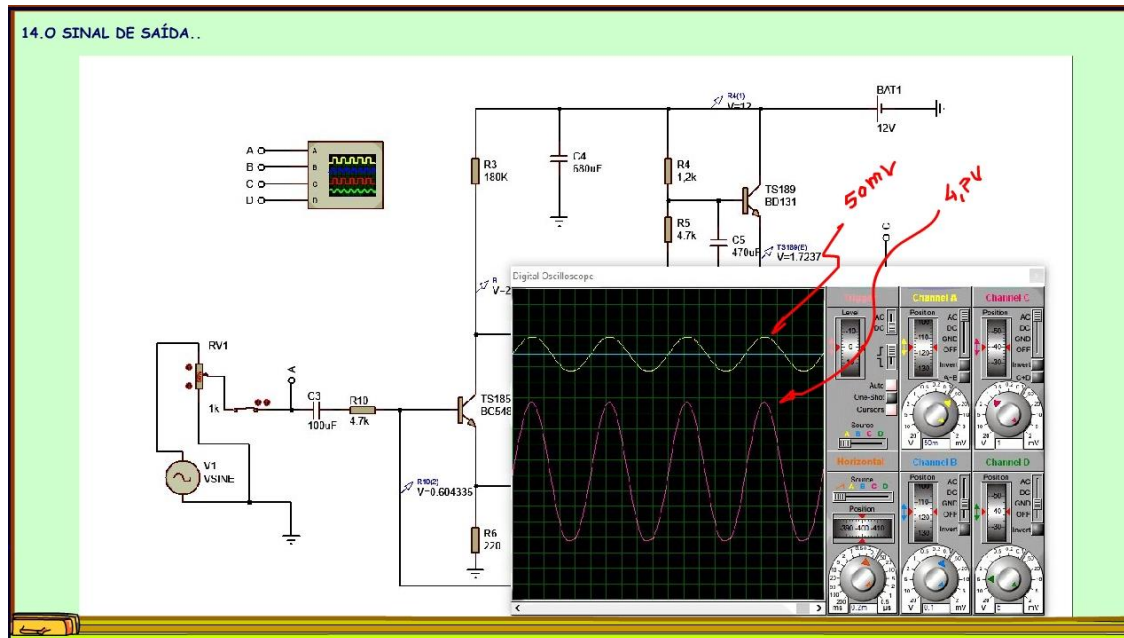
14.O SINAL DE SAÍDA..

BAT1
12V
R4(1) V=12
A
B
C
D
R3
180K
C4
680uF
R4
1,2k
TS189
BD131
R5
4.7k
C5
470uF
TS189(E) V=1.7237
50mV
4,7V
C
Digital Oscilloscope
R V=-2
Trigger
Level
AC
DC
Auto
One-Shot
Cursors
Source
A B C D
Channel A
Position
AC
DC
GND
OFF
Invert
A+B
50m
mV
Channel C
Position
AC
DC
GND
OFF
Invert
C+D
1
mV
Horizontal
Source
Position
Channel B
Position
AC
DC
GND
OFF
Invert
0.1
mV
Channel D
Position
AC
DC
GND
OFF
Invert
mV
0.2m
ms
µs
RV1
1k
A
C3
100uF
R10
4.7k
TS185
BC548
V1
VSINE
R10(2) V=0.604335
R6
220